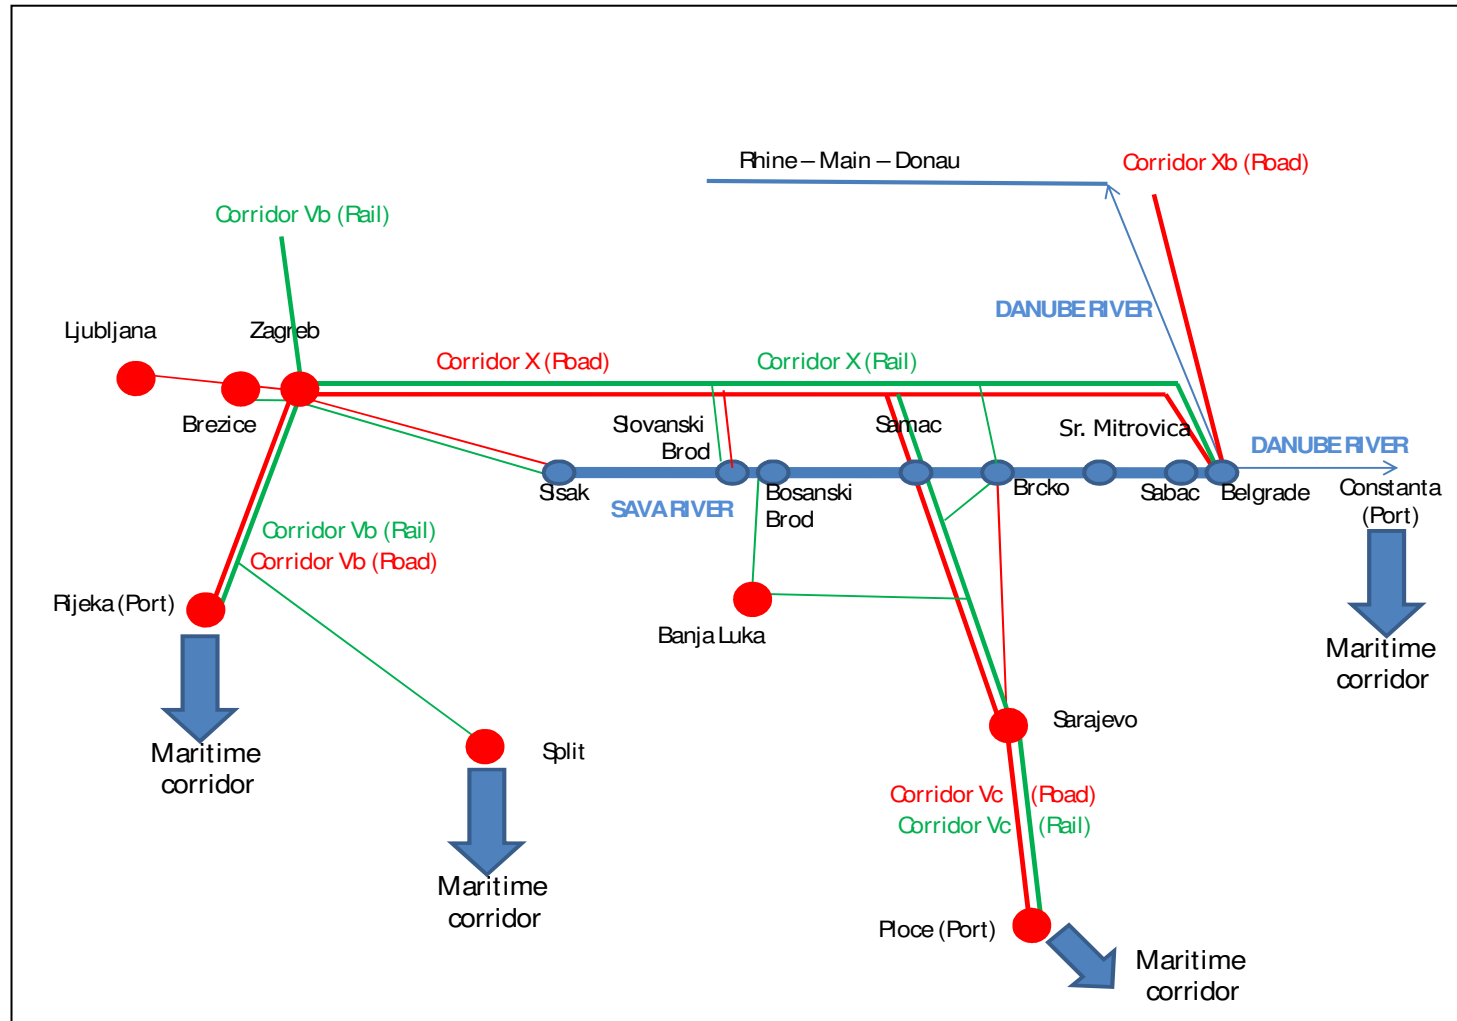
Rhine – Main – Donau

Corridor Xb (Road)

Corridor Vb (Rail)

DANUBE RIVER

Ljubljana

Zagreb

Corridor X (Road)

Corridor X (Rail)

Brezice

Slovanski Brod

Samac

Sr. Mitrovica

DANUBE RIVER

Sisak

SAVA RIVER

Bosanski Brod

Brcko

Sabac

Belgrade

Constanta (Port)

Corridor Vb (Rail)

Corridor Vb (Road)

Rijeka (Port)

Banja Luka

Maritime corridor

Maritime corridor

Sarajevo

Split

Corridor Vc (Road)

Corridor Vc (Rail)

Maritime corridor

Ploce (Port)

Maritime corridor